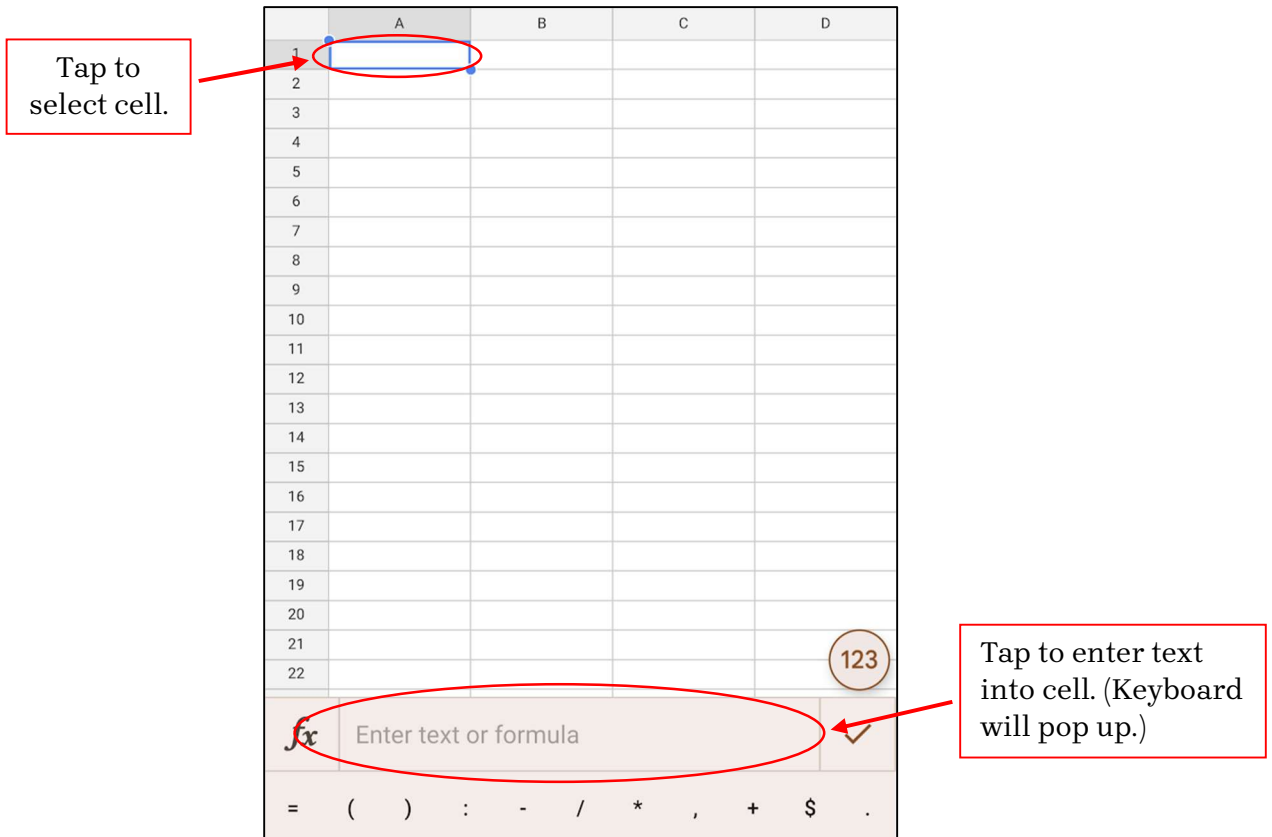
Tap to select cell.

| | A | B | C | D |
|---|---|---|---|---|
| 1 | | | | |
| 2 | | | | |
| 3 | | | | |
| 4 | | | | |
| 5 | | | | |
| 6 | | | | |
| 7 | | | | |
| 8 | | | | |
| 9 | | | | |
| 10 | | | | |
| 11 | | | | |
| 12 | | | | |
| 13 | | | | |
| 14 | | | | |
| 15 | | | | |
| 16 | | | | |
| 17 | | | | |
| 18 | | | | |
| 19 | | | | |
| 20 | | | | |
| 21 | | | | |
| 22 | | | | |

123

$fx$ Enter text or formula

= ( ) : - / * , + $ .

Tap to enter text into cell. (Keyboard will pop up.)